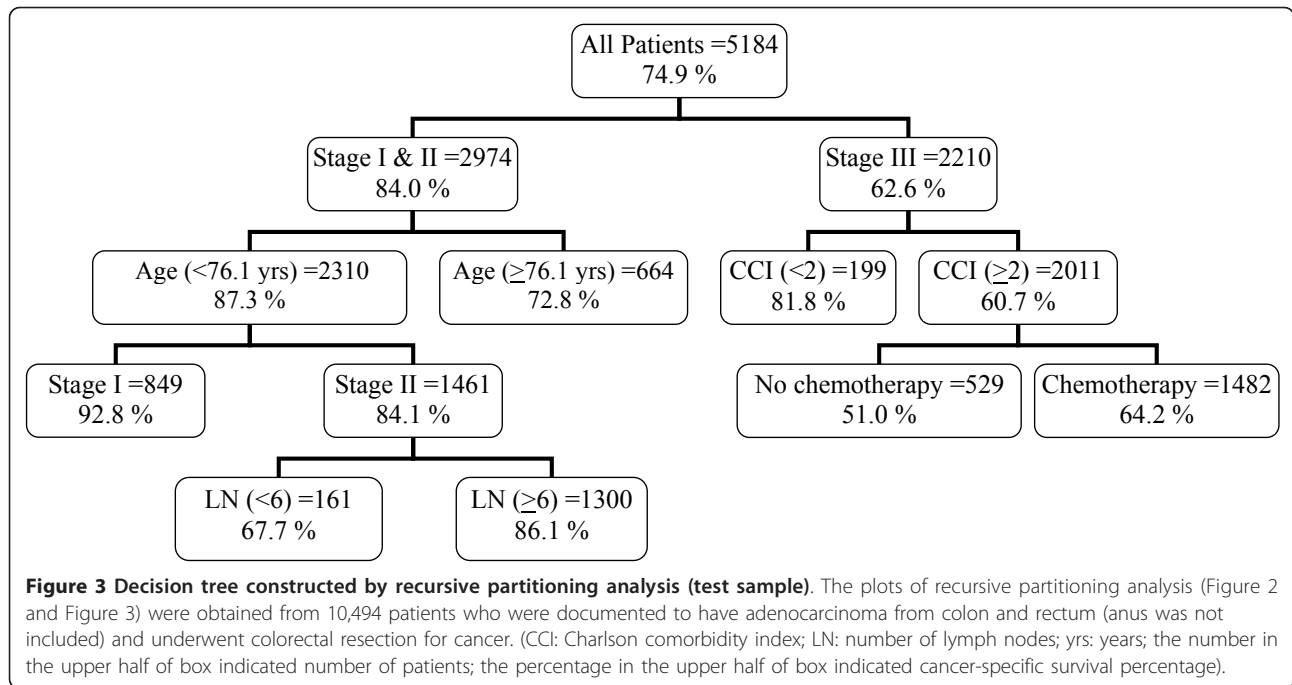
All Patients =5184
74.9 %

Stage I & II =2974
84.0 %

Stage III =2210
62.6 %

Age (<76.1 yrs) =2310
87.3 %

Age ($\geq$76.1 yrs) =664
72.8 %

CCI (<2) =199
81.8 %

CCI ($\geq$2) =2011
60.7 %

Stage I =849
92.8 %

Stage II =1461
84.1 %

No chemotherapy =529
51.0 %

Chemotherapy =1482
64.2 %

LN (<6) =161
67.7 %

LN ($\geq$6) =1300
86.1 %

**Figure 3 Decision tree constructed by recursive partitioning analysis (test sample)**. The plots of recursive partitioning analysis (Figure 2 and Figure 3) were obtained from 10,494 patients who were documented to have adenocarcinoma from colon and rectum (anus was not included) and underwent colorectal resection for cancer. (CCI: Charlson comorbidity index; LN: number of lymph nodes; yrs: years; the number in the upper half of box indicated number of patients; the percentage in the upper half of box indicated cancer-specific survival percentage).